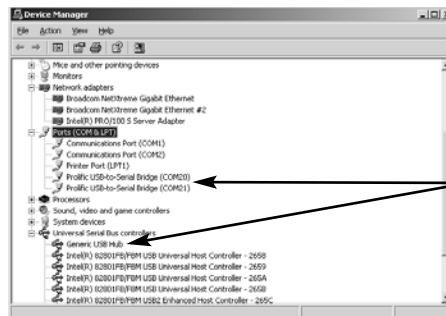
Device Manager

File Action View Help

Mice and other pointing devices
Monitors
Network adapters
Broadcom NetXtreme Gigabit Ethernet
Broadcom NetXtreme Gigabit Ethernet #2
Intel(R) PRO/100 S Server Adapter
Ports (COM & LPT)
Communications Port (COM1)
Communications Port (COM2)
Printer Port (LPT1)
Prolific USB-to-Serial Bridge (COM20)
Prolific USB-to-Serial Bridge (COM21)
Processors
Sound, video and game controllers
System devices
Universal Serial Bus controllers
Generic USB Hub
Intel(R) 82801FB/FBM USB Universal Host Controller - 2658
Intel(R) 82801FB/FBM USB Universal Host Controller - 2659
Intel(R) 82801FB/FBM USB Universal Host Controller - 265A
Intel(R) 82801FB/FBM USB Universal Host Controller - 265B
Intel(R) 82801FB/FBM USB2 Enhanced Host Controller - 265C